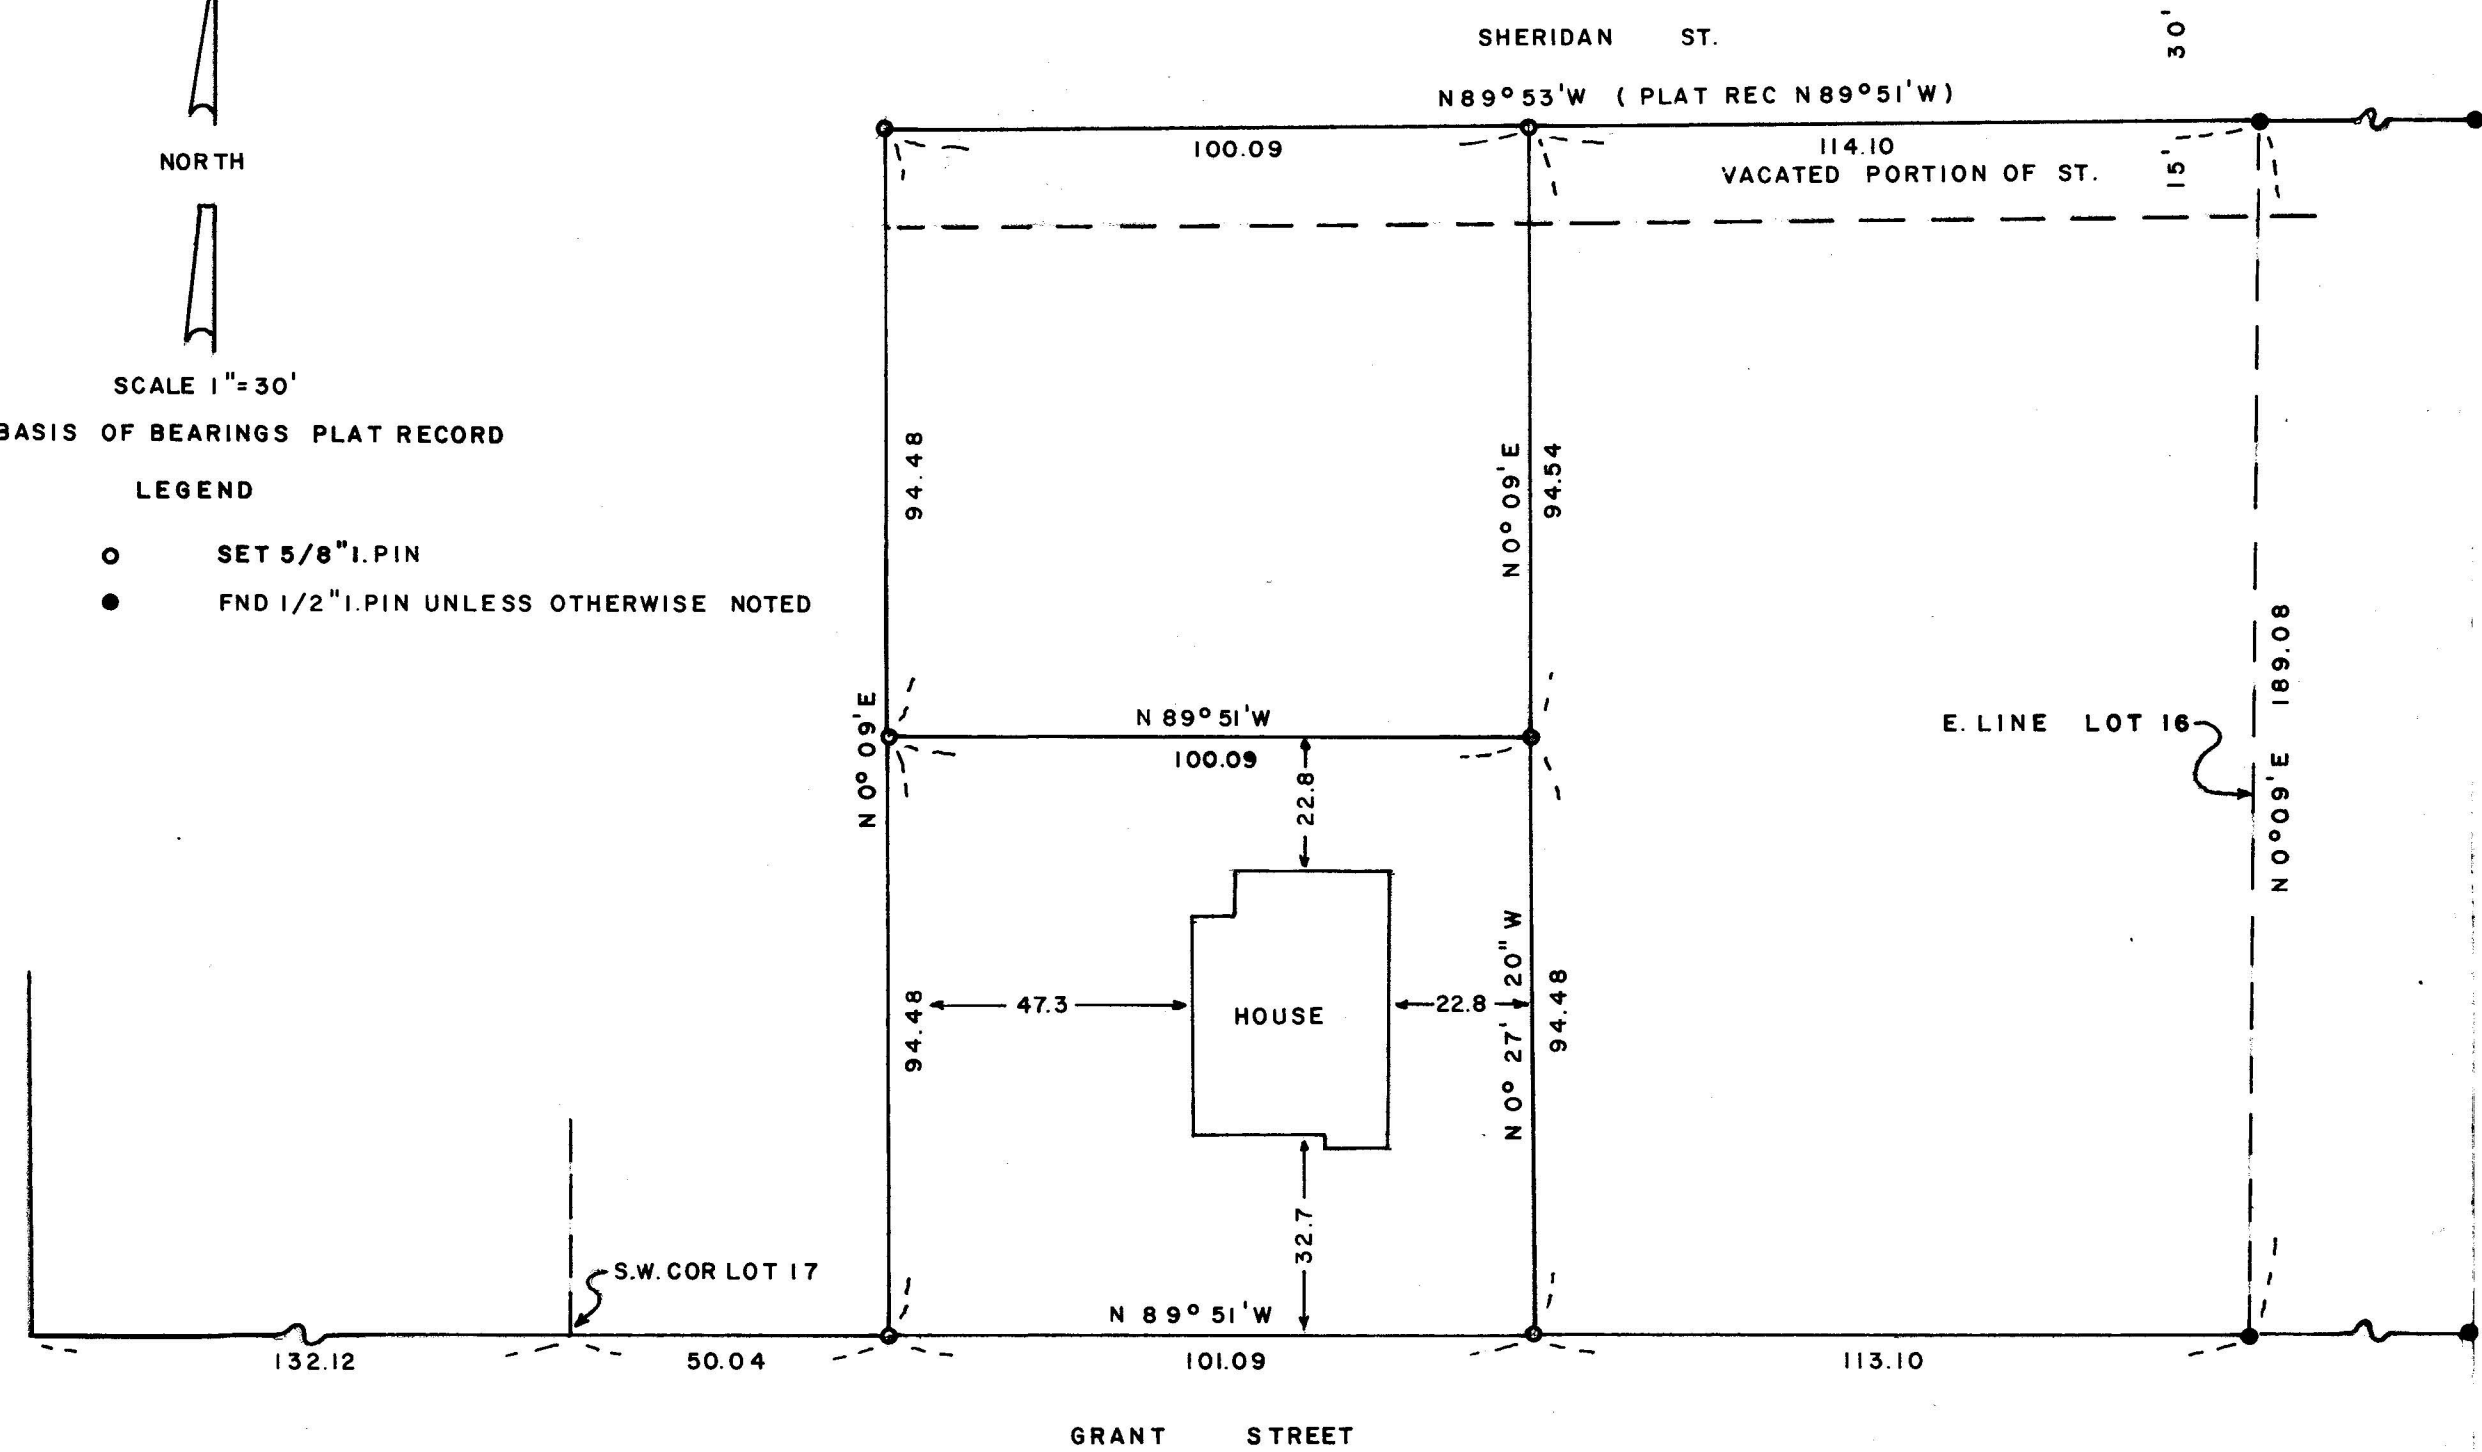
NORTH

SCALE 1"=30'

BASIS OF BEARINGS PLAT RECORD

LEGEND

○ SET 5/8" I. PIN

● FND 1/2" I. PIN UNLESS OTHERWISE NOTED

SHERIDAN ST.

30'

N89°53'W (PLAT REC N89°51'W)

100.09

114.10

VACATED PORTION OF ST.

15'

94.48

N 0° 09' E

94.54

189.08

N 89° 51' W

100.09

N 0° 09' E

E. LINE LOT 16

N 0°09' E

22.8

94.48

47.3

HOUSE

22.8

N 0° 27' 20" W

94.48

32.7

S.W. COR LOT 17

N 89° 51' W

132.12

50.04

101.09

113.10

GRANT STREET